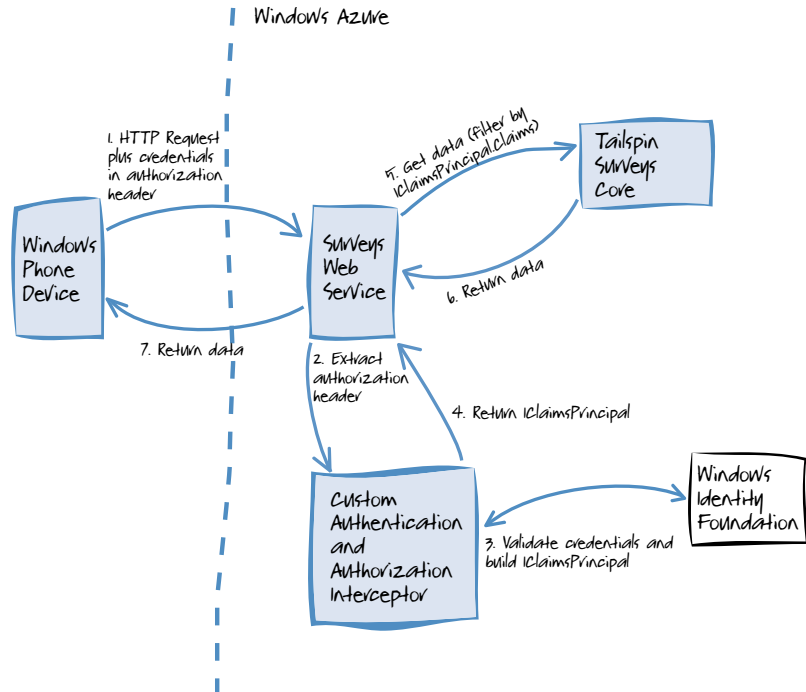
Windows Azure

1. HTTP Request plus credentials in authorization header

Windows Phone Device

7. Return data

Surveys Web Service

5. Get data (filter by IClaimsPrincipal.claims)

Tailspin Surveys Core

6. Return data

2. Extract authorization header

4. Return IClaimsPrincipal

Custom Authentication and Authorization Interceptor

3. Validate credentials and build IClaimsPrincipal

Windows Identity Foundation